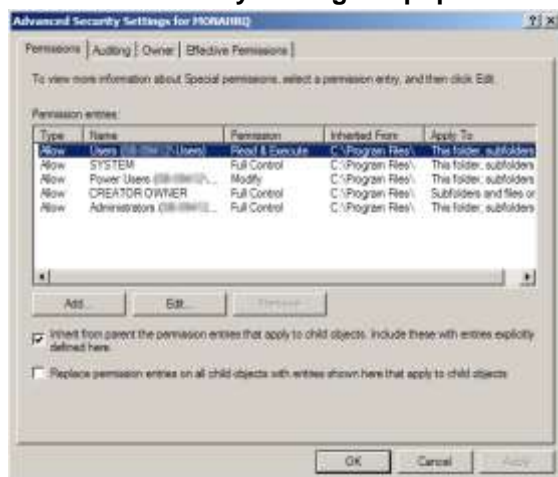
Advanced Security Settings for MONAHRQ

?| X

Permissions | Auditing | Owner | Effective Permissions

To view more information about Special permissions, select a permission entry, and then click Edit.

Permission entries:

| Type | Name | Permission | Inherited From | Apply To |
|---|---|---|---|---|
| Allow | Users ([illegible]\Users) | Read & Execute | C:\Program Files\ | This folder, subfolders |
| Allow | SYSTEM | Full Control | C:\Program Files\ | This folder, subfolders |
| Allow | Power Users ([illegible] | Modify | C:\Program Files\ | This folder, subfolders |
| Allow | CREATOR OWNER | Full Control | C:\Program Files\ | Subfolders and files o |
| Allow | Administrators ([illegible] | Full Control | C:\Program Files\ | This folder, subfolders |

Add... Edit... Remove

Inherit from parent the permission entries that apply to child objects. Include these with entries explicitly defined here.

Replace permission entries on all child objects with entries shown here that apply to child objects

OK Cancel Apply